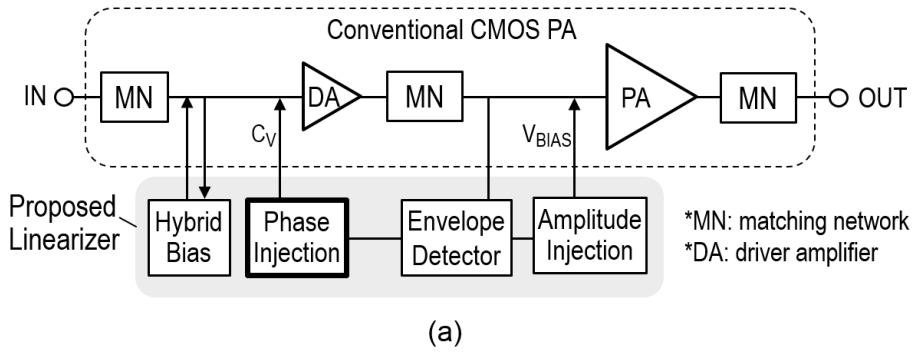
Conventional CMOS PA

IN MN DA MN PA MN OUT

$C_V$

$V_{BIAS}$

Proposed Linearizer

Hybrid Bias

Phase Injection

Envelope Detector

Amplitude Injection

*MN: matching network
*DA: driver amplifier

(a)